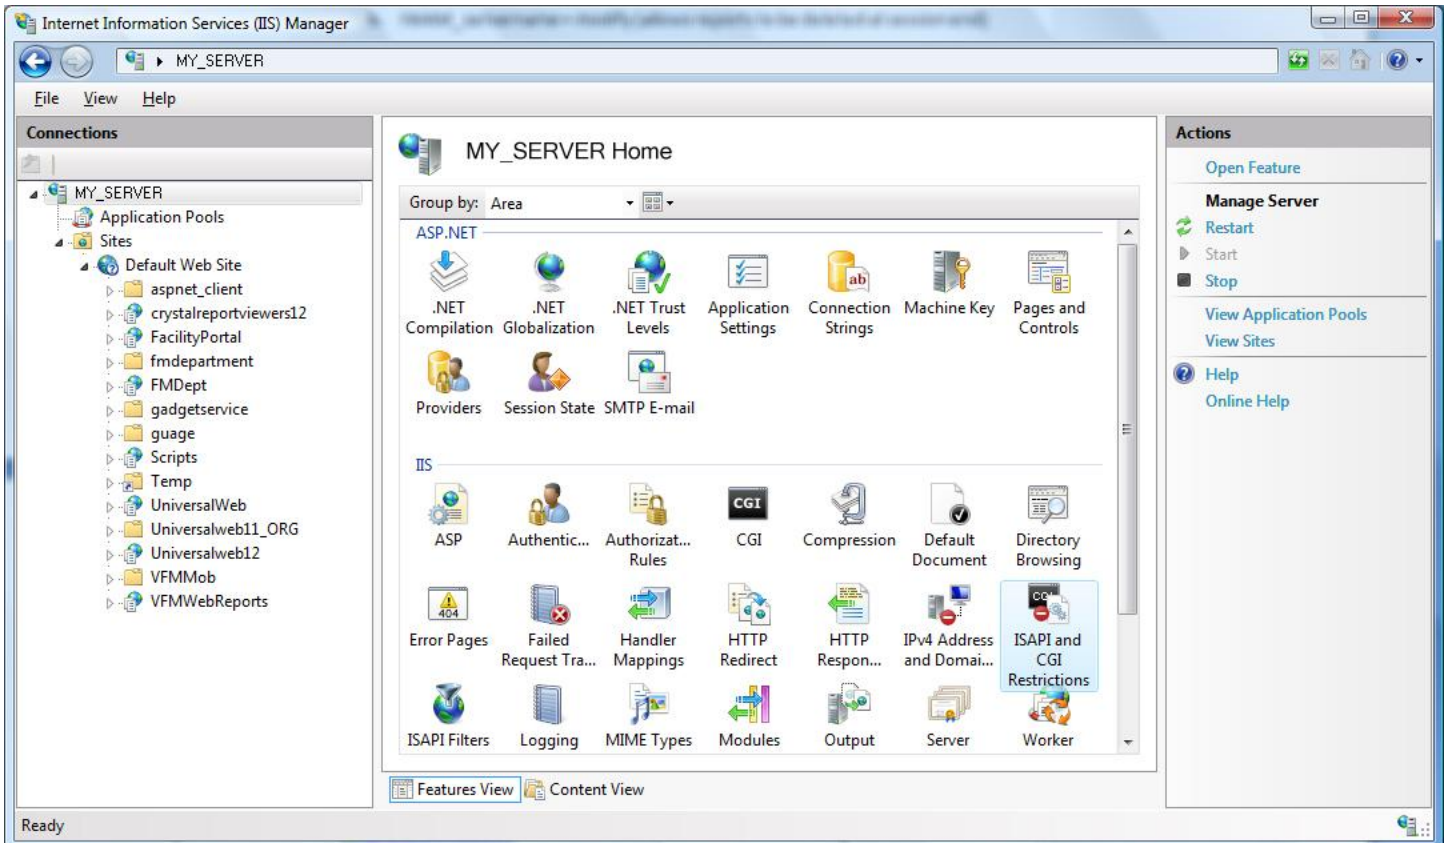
Internet Information Services (IIS) Manager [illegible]

MY_SERVER

File View Help

Connections

MY_SERVER
Application Pools
Sites
Default Web Site
aspnet_client
crystalreportviewers12
FacilityPortal
fmdepartment
FMDept
gadgetservice
guage
Scripts
Temp
UniversalWeb
Universalweb11_ORG
Universalweb12
VFMMob
VFMWebReports

MY_SERVER Home

Group by: Area

ASP.NET

.NET Compilation
.NET Globalization
.NET Trust Levels
Application Settings
Connection Strings
Machine Key
Pages and Controls
Providers
Session State
SMTP E-mail

IIS

ASP
Authentic...
Authorizat... Rules
CGI
Compression
Default Document
Directory Browsing
Error Pages
Failed Request Tra...
Handler Mappings
HTTP Redirect
HTTP Respon...
IPv4 Address and Domai...
ISAPI and CGI Restrictions
ISAPI Filters
Logging
MIME Types
Modules
Output
Server
Worker

Features View
Content View

Actions

Open Feature

Manage Server
Restart
Start
Stop

View Application Pools
View Sites

Help
Online Help

Ready